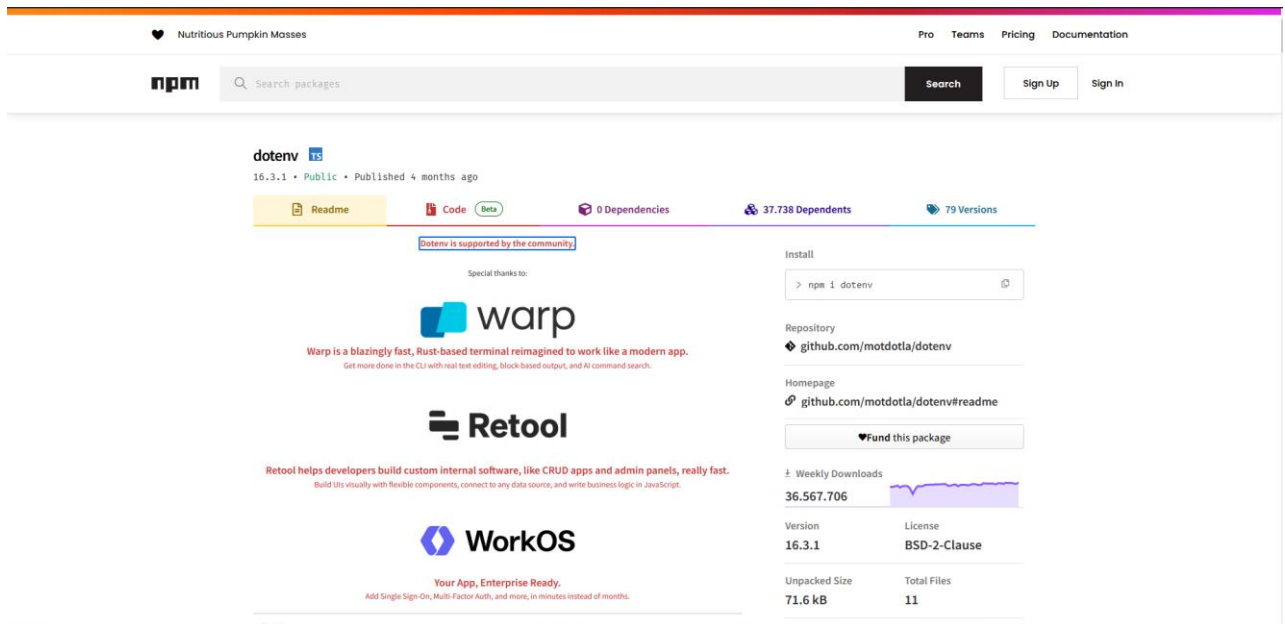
Nutritious Pumpkin Masses

Pro Teams Pricing Documentation

npm

Search packages

Search

Sign Up

Sign In

dotenv TS

16.3.1 • Public • Published 4 months ago

Readme

Code Beta

0 Dependencies

37.738 Dependents

79 Versions

Dotenv is supported by the community.

Special thanks to:

warp

Warp is a blazingly fast, Rust-based terminal reimagined to work like a modern app.

Get more done in the CLI with real text editing, block-based output, and AI command search.

Retool

Retool helps developers build custom internal software, like CRUD apps and admin panels, really fast.

Build UIs visually with flexible components, connect to any data source, and write business logic in JavaScript.

WorkOS

Your App, Enterprise Ready.

Add Single Sign-On, Multi-Factor Auth, and more, in minutes instead of months.

Install

> npm i dotenv

Repository

github.com/motdotla/dotenv

Homepage

github.com/motdotla/dotenv#readme

Fund this package

Weekly Downloads

36.567.706

Version

16.3.1

License

BSD-2-Clause

Unpacked Size

71.6 kB

Total Files

11